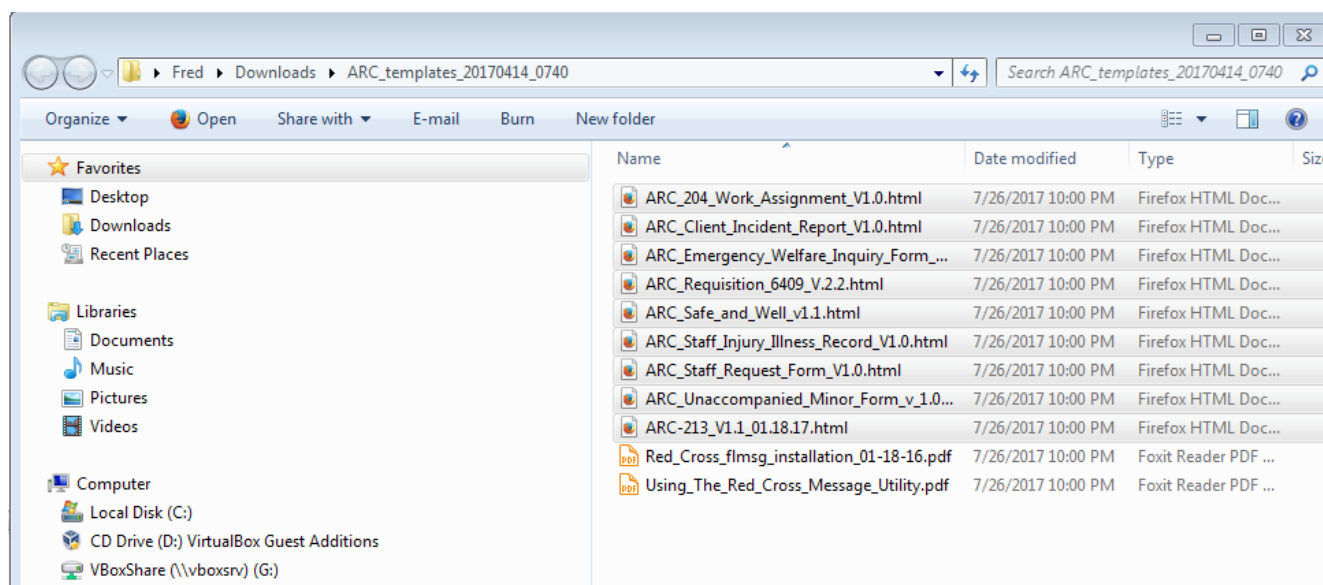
Fred ▸ Downloads ▸ ARC_templates_20170414_0740

Search ARC_templates_20170414_0740

Organize ▾ Open Share with ▾ E-mail Burn New folder

Favorites
Desktop
Downloads
Recent Places

Libraries
Documents
Music
Pictures
Videos

Computer
Local Disk (C:)
CD Drive (D:) VirtualBox Guest Additions
VBoxShare (\\vboxsrv) (G:)

| Name | Date modified | Type | Size |
|---|---|---|---|
| ARC_204_Work_Assignment_V1.0.html | 7/26/2017 10:00 PM | Firefox HTML Doc... | |
| ARC_Client_Incident_Report_V1.0.html | 7/26/2017 10:00 PM | Firefox HTML Doc... | |
| ARC_Emergency_Welfare_Inquiry_Form_... | 7/26/2017 10:00 PM | Firefox HTML Doc... | |
| ARC_Requisition_6409_V.2.2.html | 7/26/2017 10:00 PM | Firefox HTML Doc... | |
| ARC_Safe_and_Well_v1.1.html | 7/26/2017 10:00 PM | Firefox HTML Doc... | |
| ARC_Staff_Injury_Illness_Record_V1.0.html | 7/26/2017 10:00 PM | Firefox HTML Doc... | |
| ARC_Staff_Request_Form_V1.0.html | 7/26/2017 10:00 PM | Firefox HTML Doc... | |
| ARC_Unaccompanied_Minor_Form_v_1.0... | 7/26/2017 10:00 PM | Firefox HTML Doc... | |
| ARC-213_V1.1_01.18.17.html | 7/26/2017 10:00 PM | Firefox HTML Doc... | |
| Red_Cross_flmsg_installation_01-18-16.pdf | 7/26/2017 10:00 PM | Foxit Reader PDF ... | |
| Using_The_Red_Cross_Message_Utility.pdf | 7/26/2017 10:00 PM | Foxit Reader PDF ... | |